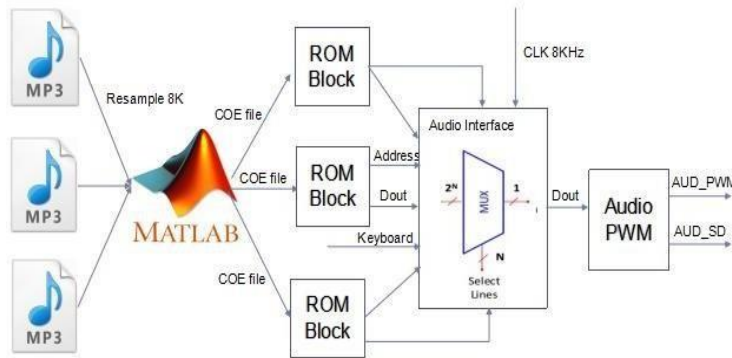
MP3

MP3

MP3

Resample 8K

MATLAB

COE file

COE file

COE file

ROM Block

ROM Block

ROM Block

Address

Dout

Keyboard

CLK 8KHz

Audio Interface

$2^N$

MUX

1

N

Select Lines

Dout

Audio PWM

AUD_PWM

AUD_SD